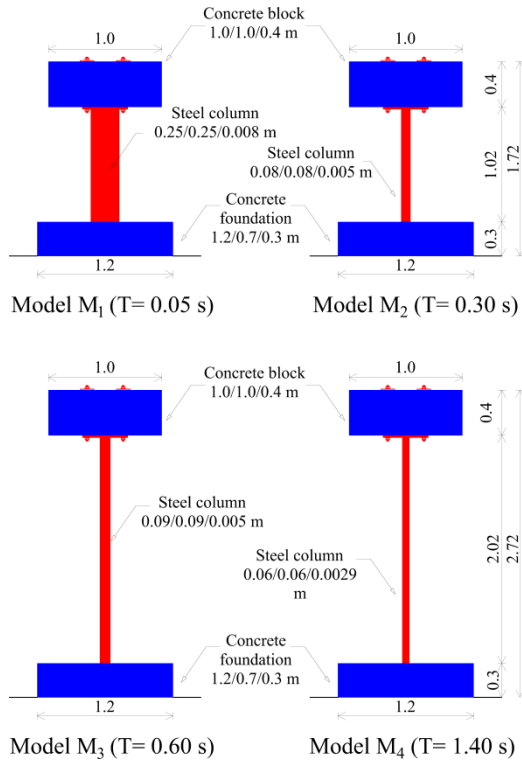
Concrete block
1.0/1.0/0.4 m

1.0

1.0

Steel column
0.25/0.25/0.008 m

Steel column
0.08/0.08/0.005 m

Concrete
foundation
1.2/0.7/0.3 m

0.4

1.02

1.72

0.3

1.2

1.2

Model $M_1$ (T= 0.05 s)

Model $M_2$ (T= 0.30 s)

Concrete block
1.0/1.0/0.4 m

1.0

1.0

Steel column
0.09/0.09/0.005 m

Steel column
0.06/0.06/0.0029 m

Concrete
foundation
1.2/0.7/0.3 m

0.4

2.02

2.72

0.3

1.2

1.2

Model $M_3$ (T= 0.60 s)

Model $M_4$ (T= 1.40 s)